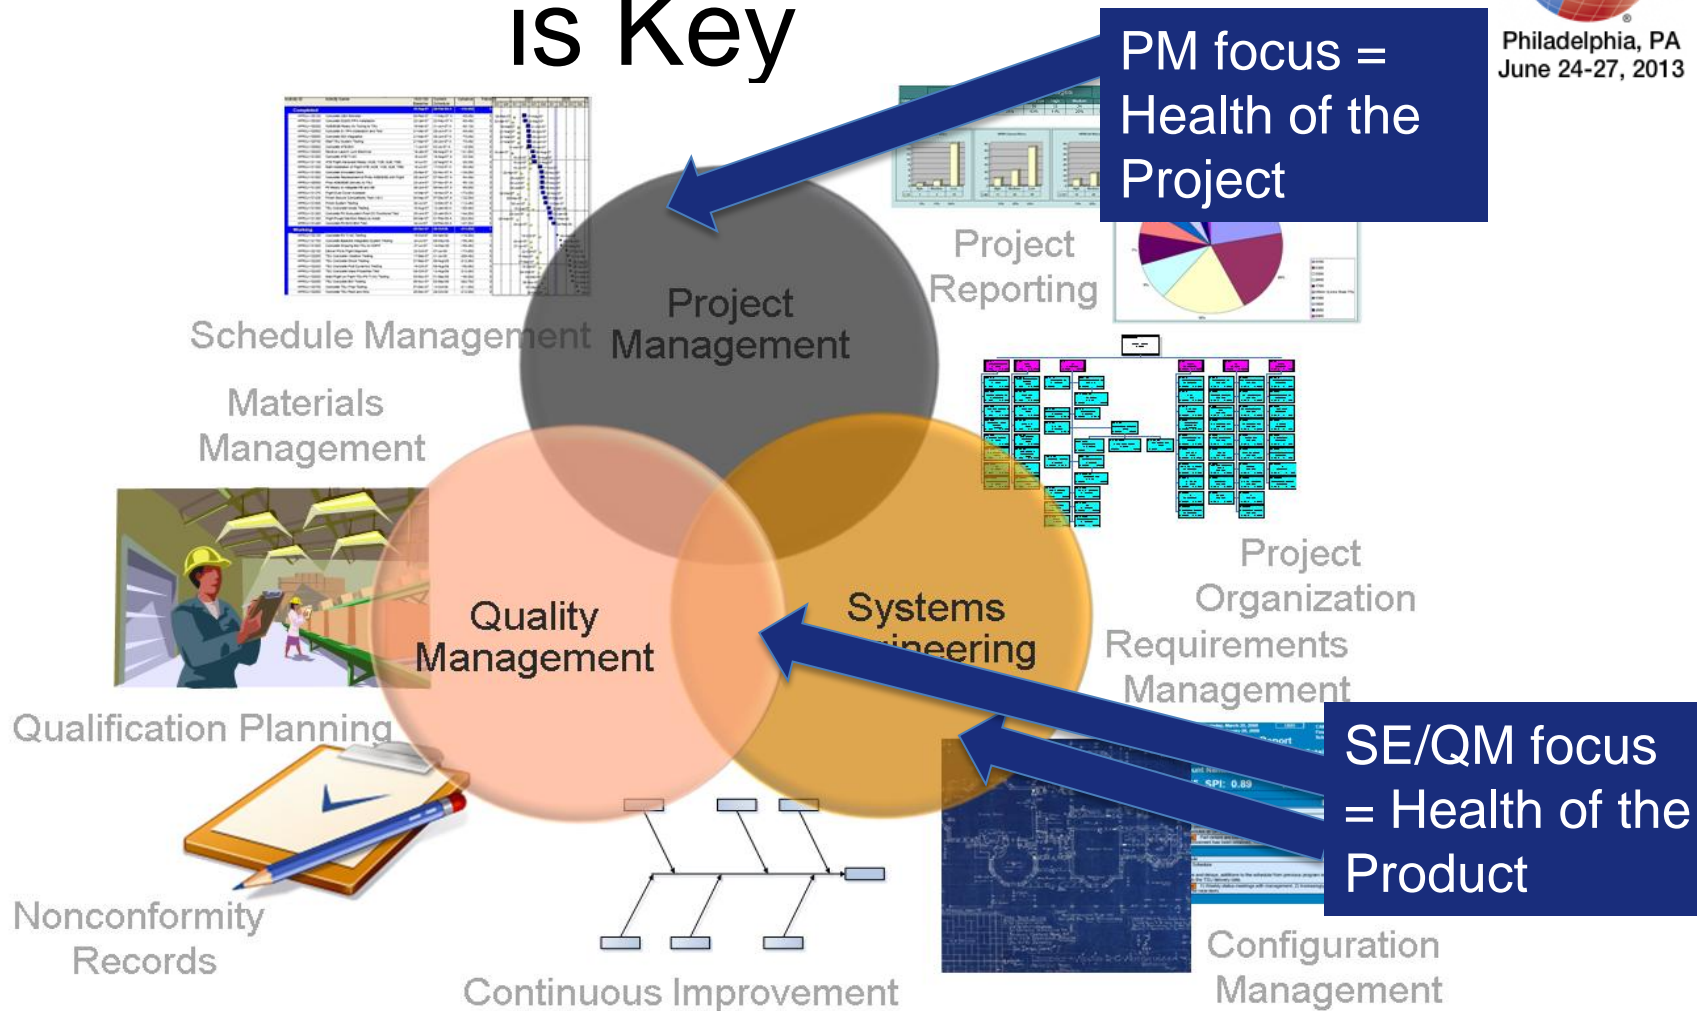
is Key

PM focus = Health of the Project

Philadelphia, PA
June 24-27, 2013

Project Reporting

Schedule Management

Project Management

Materials Management

Quality Management

Systems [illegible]ineering

Project Organization

Requirements Management

Qualification Planning

SE/QM focus = Health of the Product

SPI: 0.89

Nonconformity Records

Continuous Improvement

Configuration Management